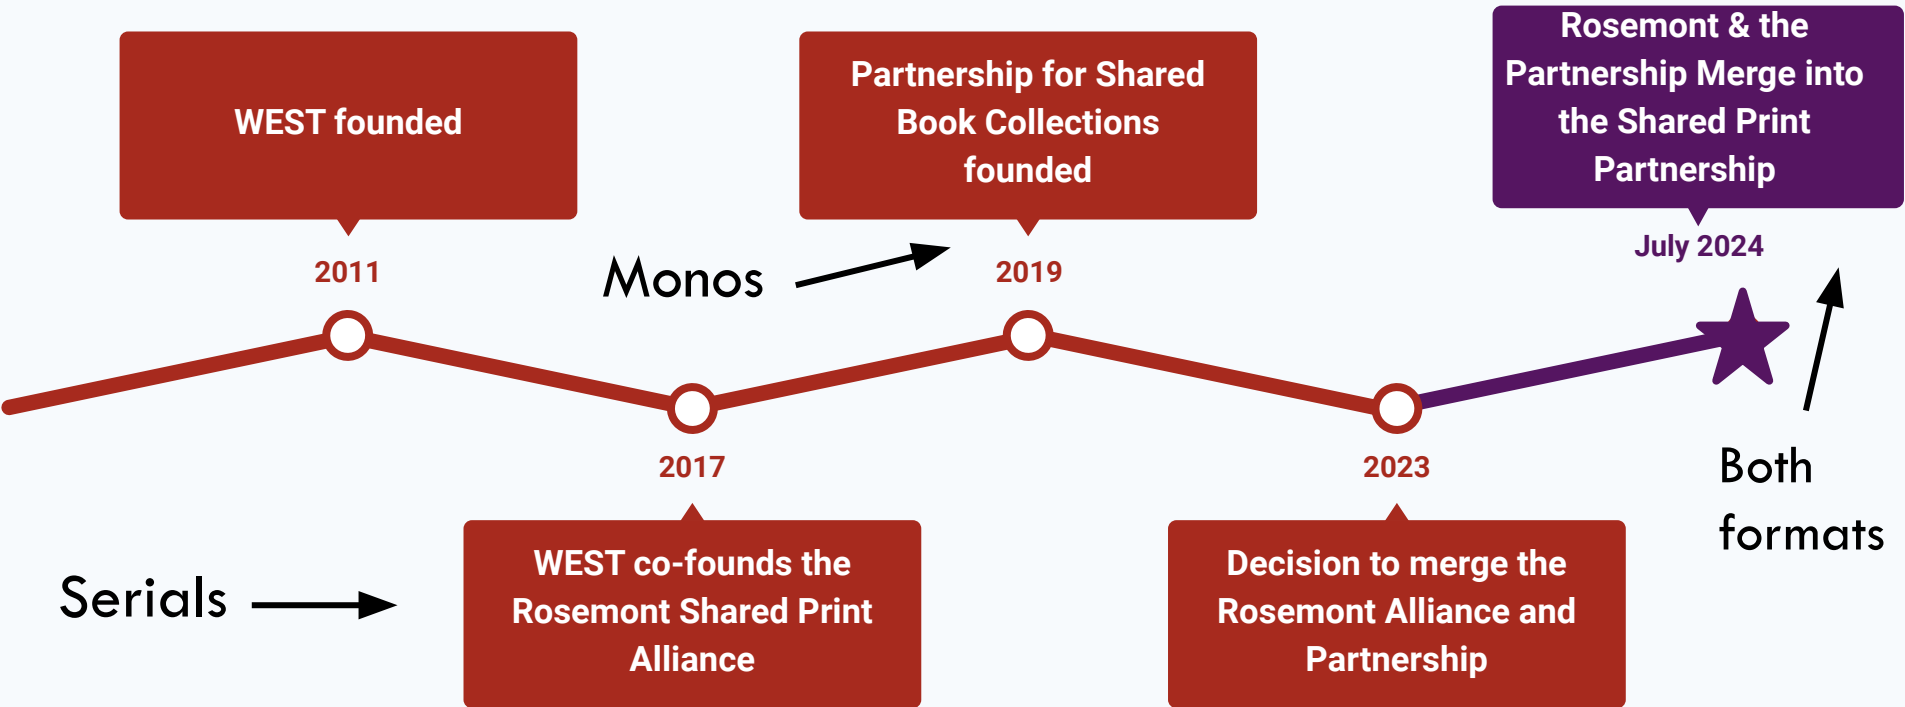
WEST founded

2011

Monos

Partnership for Shared Book Collections founded

2019

Rosemont & the Partnership Merge into the Shared Print Partnership

July 2024

2017

WEST co-founds the Rosemont Shared Print Alliance

Serials

2023

Decision to merge the Rosemont Alliance and Partnership

Both formats